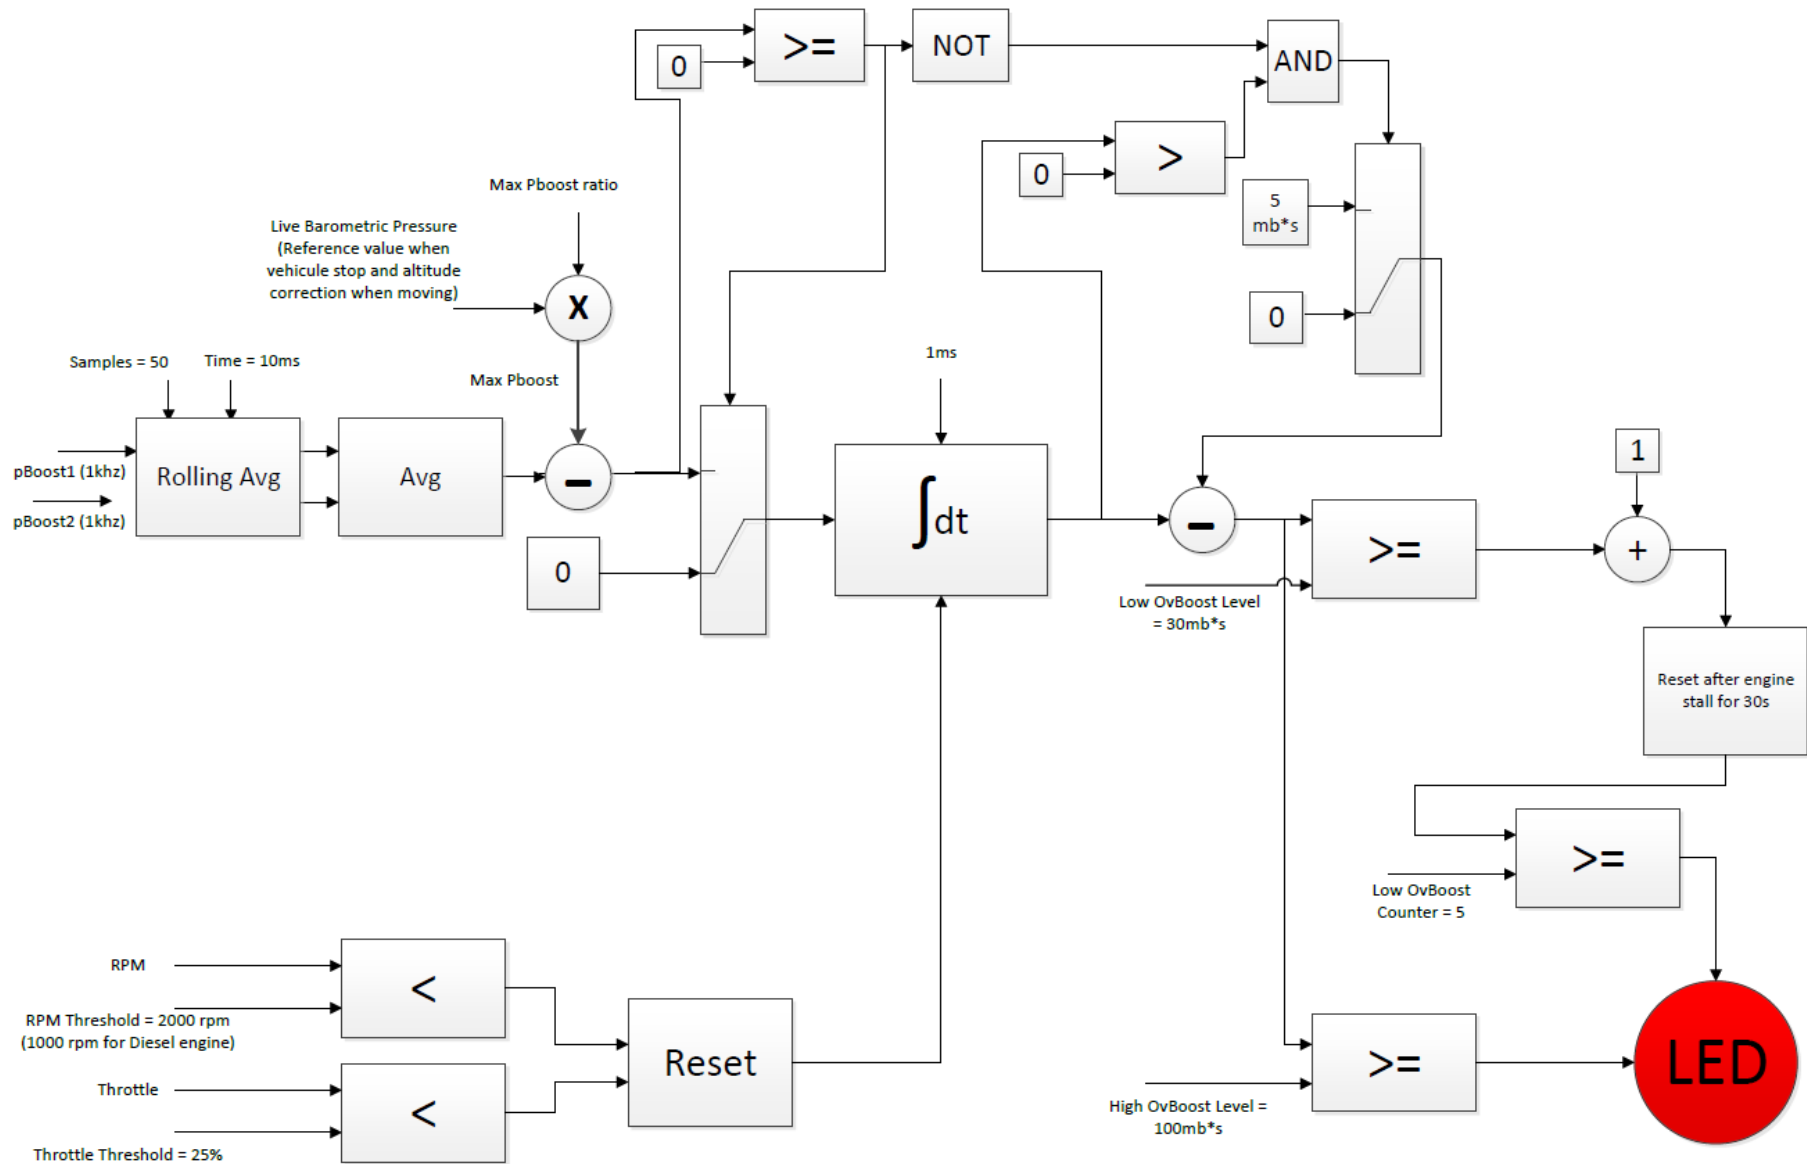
0
>=
NOT
AND
0
>
5 mb*s
0
Max Pboost ratio
Live Barometric Pressure (Reference value when vehicule stop and altitude correction when moving)
X
Samples = 50
Time = 10ms
Max Pboost
1ms
pBoost1 (1khz)
pBoost2 (1khz)
Rolling Avg
Avg
–
$\int dt$
–
1
>=
+
0
Low OvBoost Level = 30mb*s
Reset after engine stall for 30s
>=
Low OvBoost Counter = 5
RPM
<
RPM Threshold = 2000 rpm (1000 rpm for Diesel engine)
Reset
>=
LED
Throttle
<
Throttle Threshold = 25%
High OvBoost Level = 100mb*s